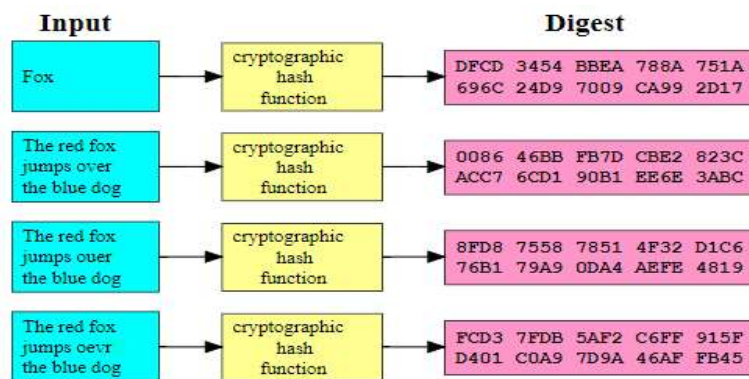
Input

Digest

Fox

cryptographic hash function

DFCD 3454 BBEA 788A 751A 696C 24D9 7009 CA99 2D17

The red fox jumps over the blue dog

cryptographic hash function

0086 46BB FB7D CBE2 823C ACC7 6CD1 90B1 EE6E 3ABC

The red fox jumps ouer the blue dog

cryptographic hash function

8FD8 7558 7851 4F32 D1C6 76B1 79A9 0DA4 AEFE 4819

The red fox jumps oevr the blue dog

cryptographic hash function

FCD3 7FDB 5AF2 C6FF 915F D401 C0A9 7D9A 46AF FB45